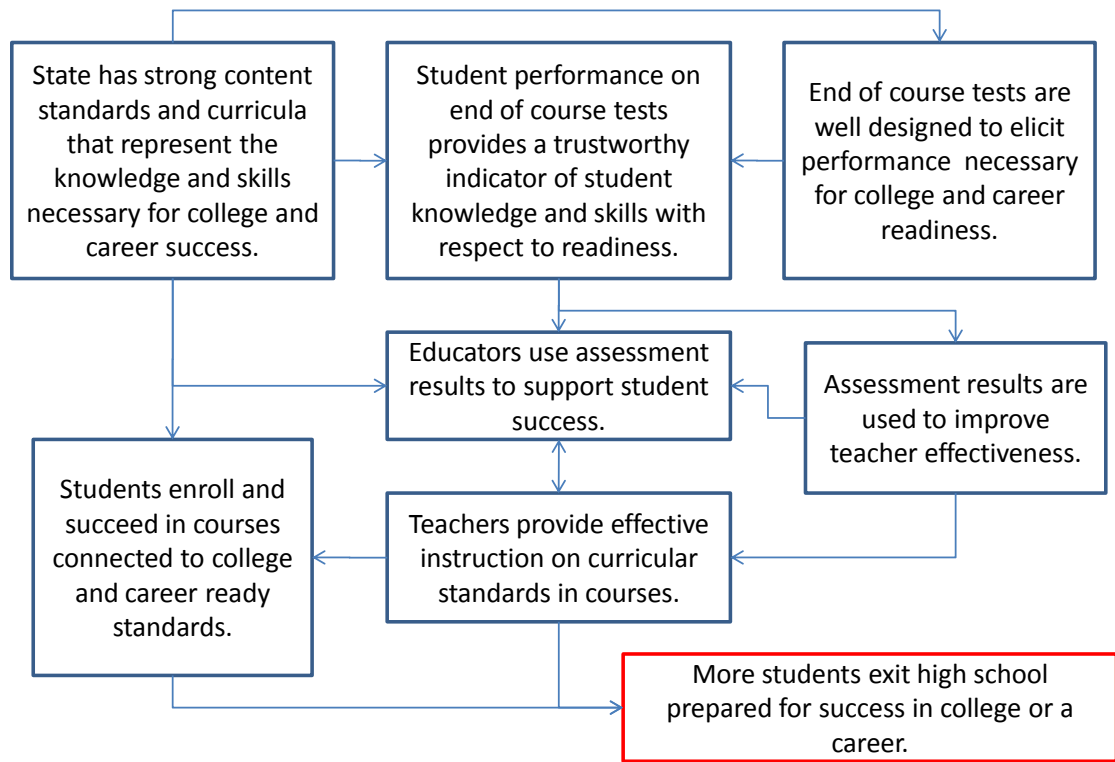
State has strong content standards and curricula that represent the knowledge and skills necessary for college and career success.

Student performance on end of course tests provides a trustworthy indicator of student knowledge and skills with respect to readiness.

End of course tests are well designed to elicit performance necessary for college and career readiness.

Educators use assessment results to support student success.

Assessment results are used to improve teacher effectiveness.

Students enroll and succeed in courses connected to college and career ready standards.

Teachers provide effective instruction on curricular standards in courses.

More students exit high school prepared for success in college or a career.